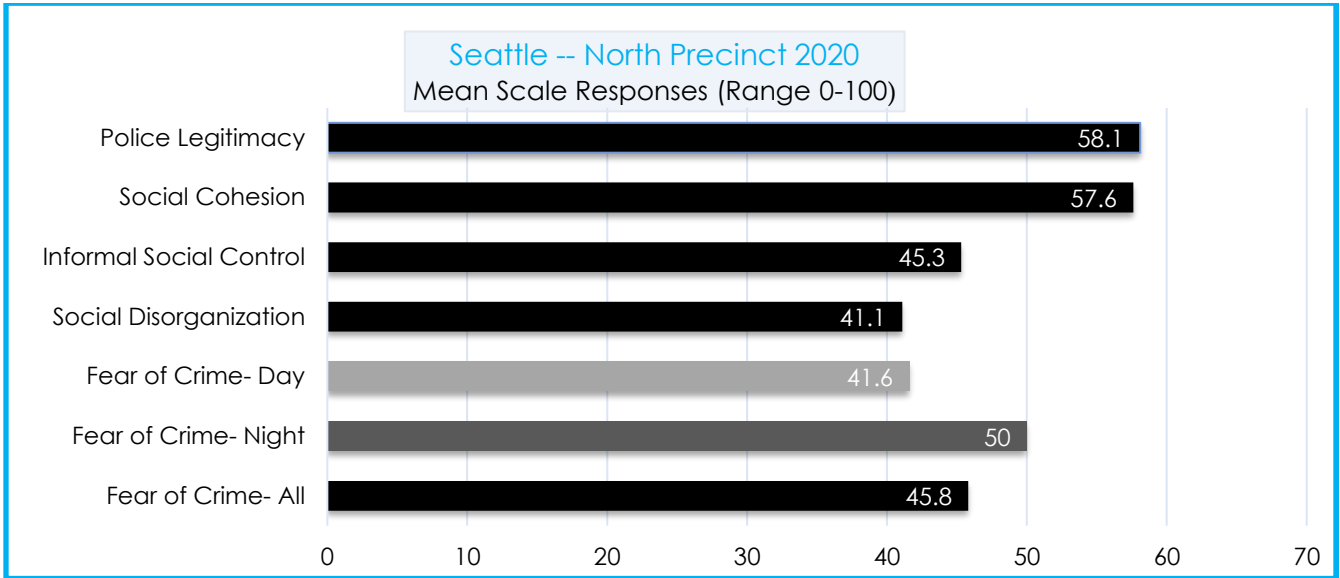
Seattle -- North Precinct 2020
Mean Scale Responses (Range 0-100)

Police Legitimacy 58.1
Social Cohesion 57.6
Informal Social Control 45.3
Social Disorganization 41.1
Fear of Crime- Day 41.6
Fear of Crime- Night 50
Fear of Crime- All 45.8

0 10 20 30 40 50 60 70